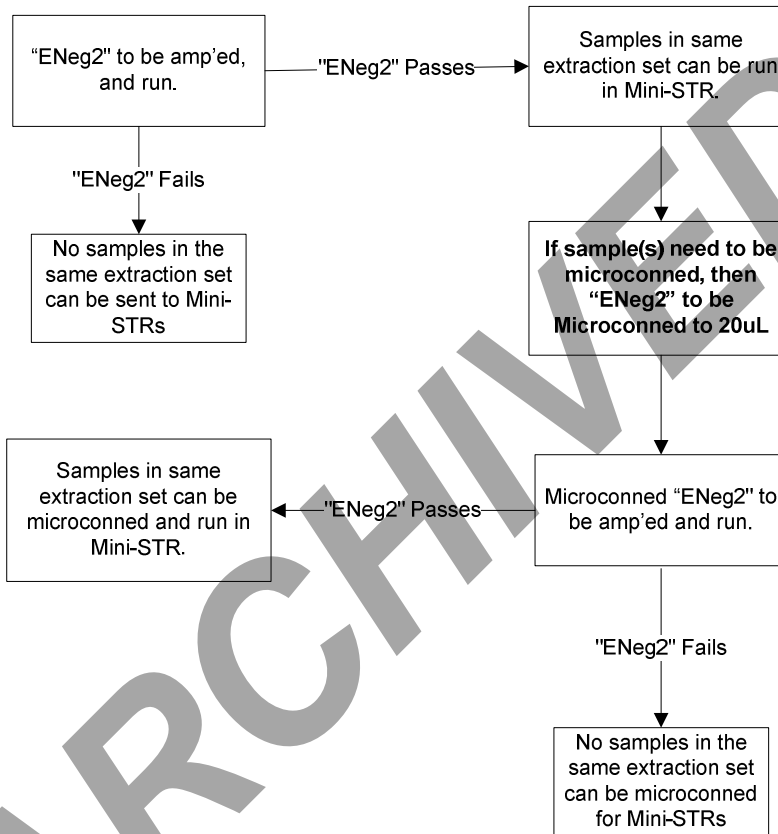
"ENeg2" to be amp'ed, and run.

"ENeg2" Passes

Samples in same extraction set can be run in Mini-STR.

"ENeg2" Fails

No samples in the same extraction set can be sent to Mini-STRs

**If sample(s) need to be microconned, then "ENeg2" to be Microconned to 20uL**

Samples in same extraction set can be microconned and run in Mini-STR.

"ENeg2" Passes

Microconned "ENeg2" to be amp'ed and run.

"ENeg2" Fails

No samples in the same extraction set can be microconned for Mini-STRs

ARCHIVED